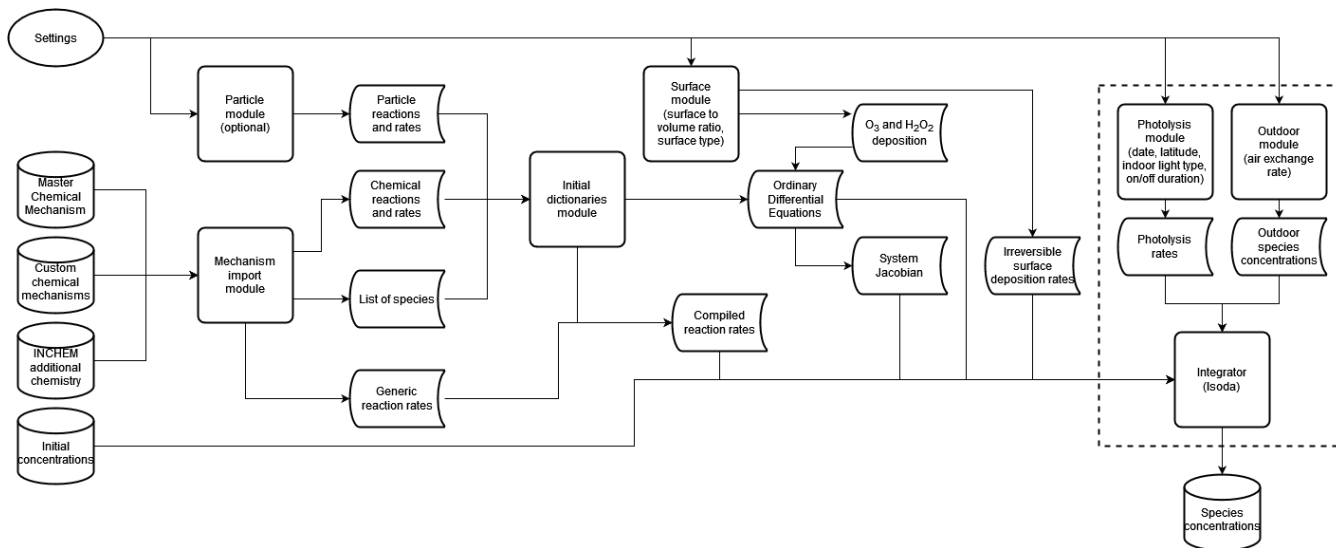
Settings

Particle module (optional)

Particle reactions and rates

Surface module (surface to volume ratio, surface type)

$O_3$ and $H_2O_2$ deposition

Photolysis module (date, latitude, indoor light type, on/off duration)

Outdoor module (air exchange rate)

Master Chemical Mechanism

Chemical reactions and rates

Initial dictionaries module

Ordinary Differential Equations

Photolysis rates

Outdoor species concentrations

Custom chemical mechanisms

Mechanism import module

List of species

System Jacobian

Irreversible surface deposition rates

Compiled reaction rates

INCHEM additional chemistry

Generic reaction rates

Integrator (lsoda)

Initial concentrations

Species concentrations